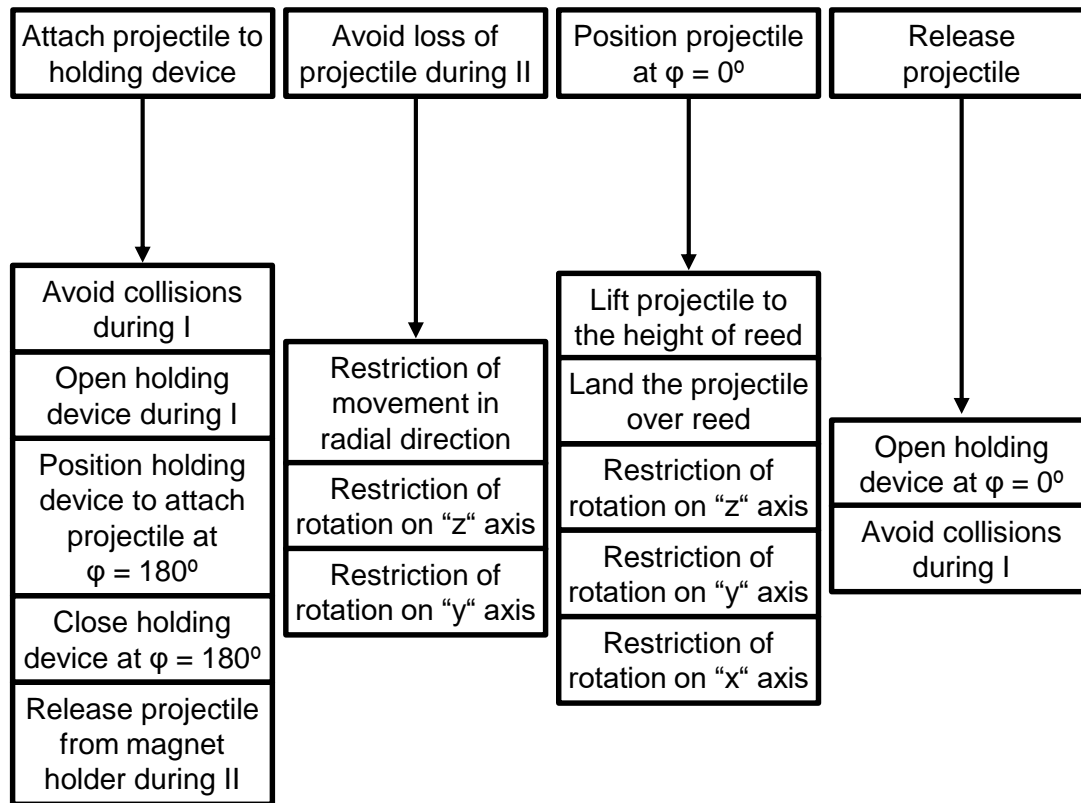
Attach projectile to holding device

Avoid collisions during I

Open holding device during I

Position holding device to attach projectile at φ = 180º

Close holding device at φ = 180º

Release projectile from magnet holder during II

Avoid loss of projectile during II

Restriction of movement in radial direction

Restriction of rotation on “z“ axis

Restriction of rotation on “y“ axis

Position projectile at φ = 0º

Lift projectile to the height of reed

Land the projectile over reed

Restriction of rotation on “z“ axis

Restriction of rotation on “y“ axis

Restriction of rotation on “x“ axis

Release projectile

Open holding device at φ = 0º

Avoid collisions during I